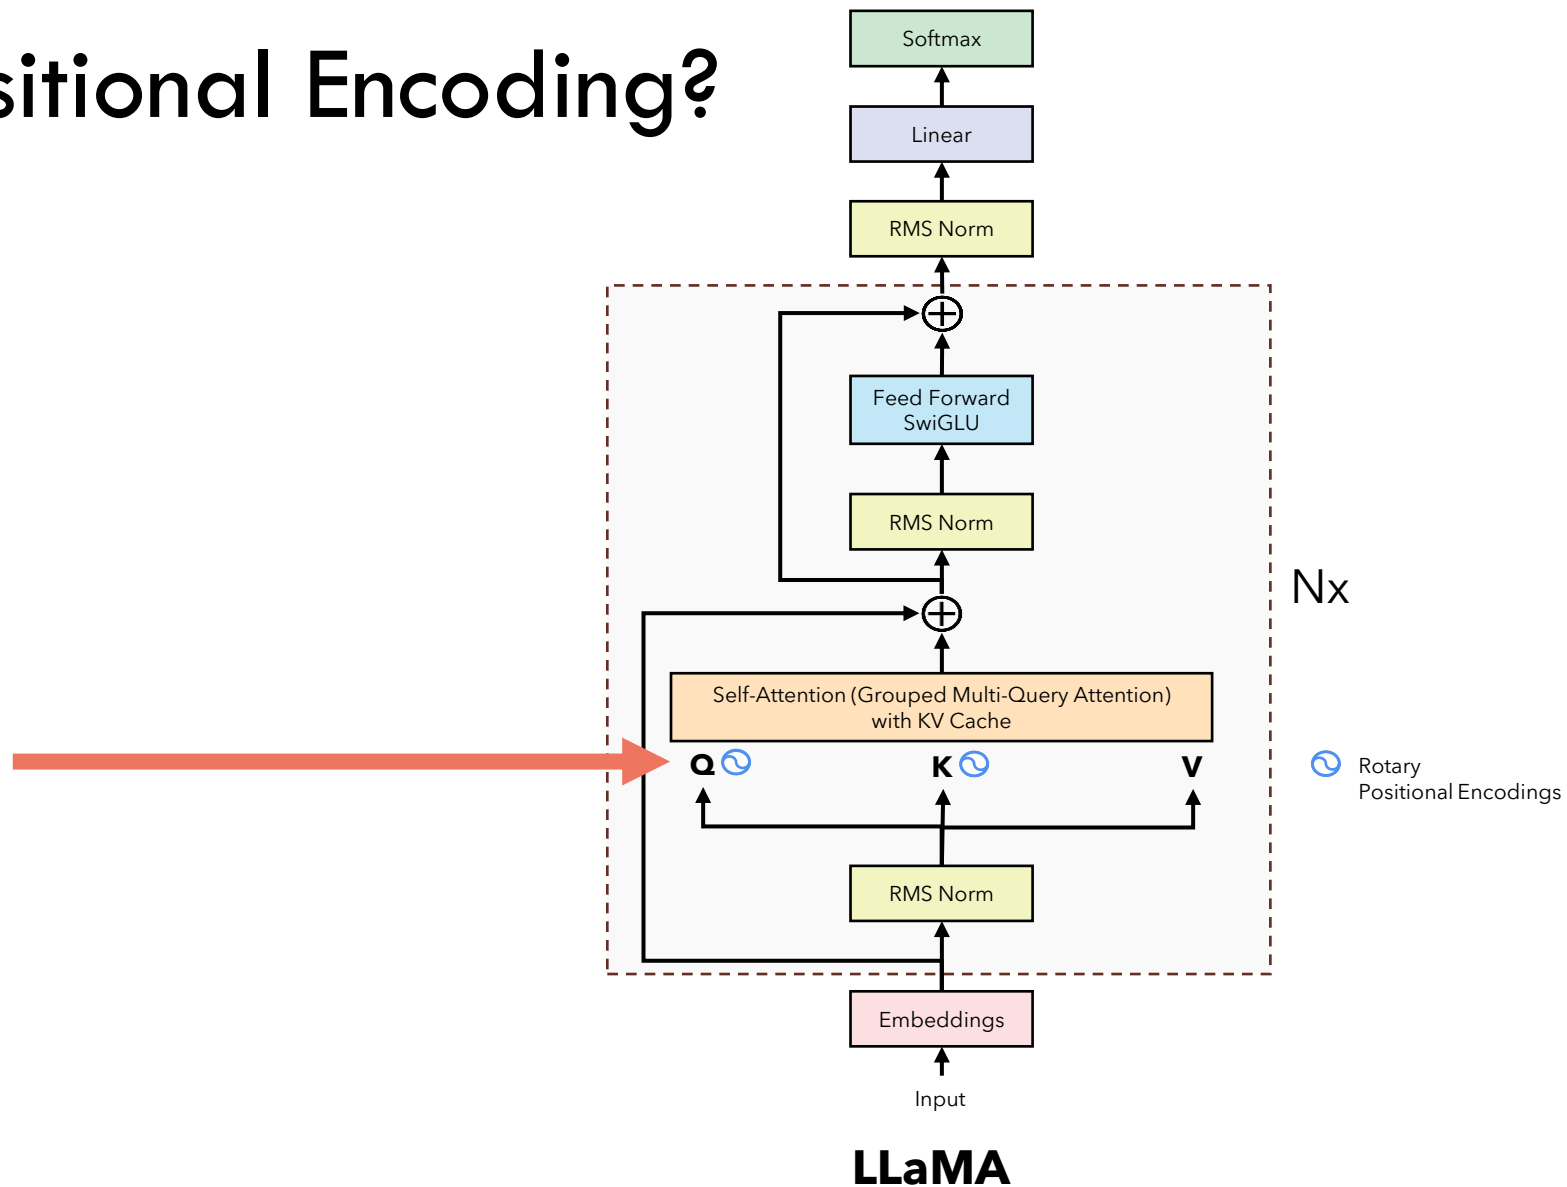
sitional Encoding?

Softmax

Linear

RMS Norm

Feed Forward SwiGLU

RMS Norm

Nx

Self-Attention (Grouped Multi-Query Attention) with KV Cache

Q K V

Rotary Positional Encodings

RMS Norm

Embeddings

Input

LLaMA